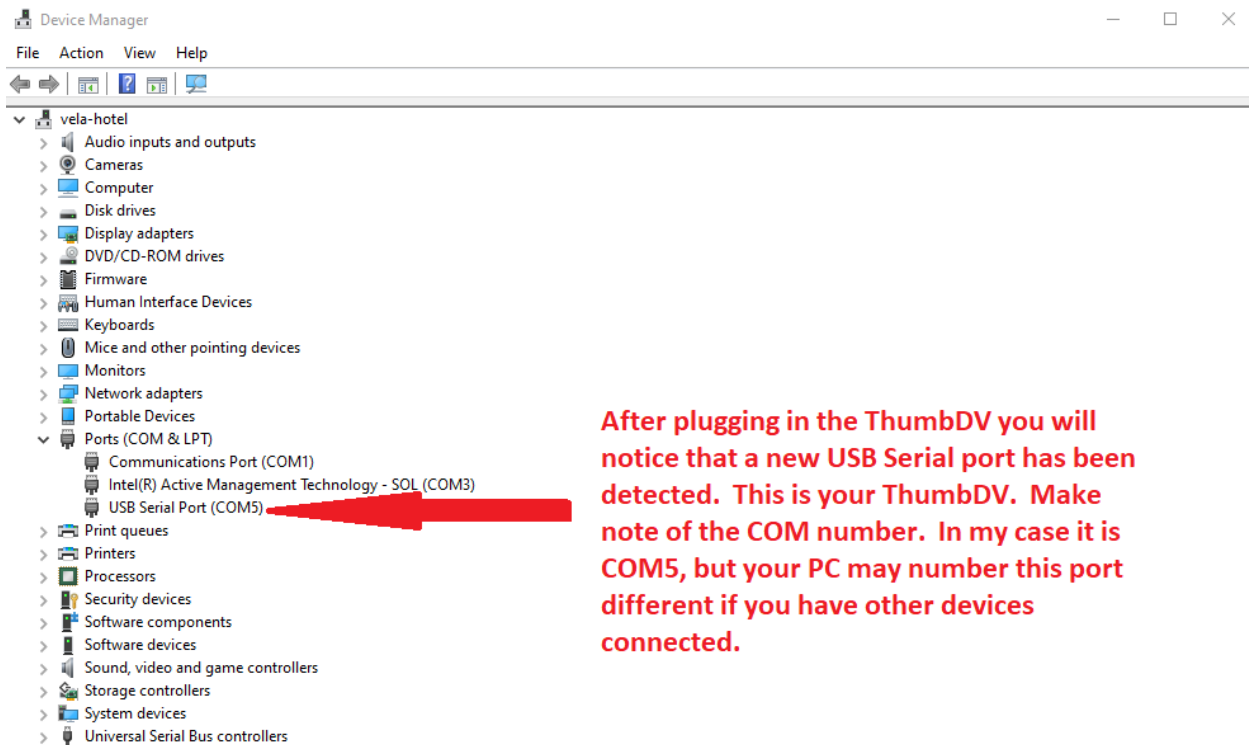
Device Manager

File Action View Help

vela-hotel
Audio inputs and outputs
Cameras
Computer
Disk drives
Display adapters
DVD/CD-ROM drives
Firmware
Human Interface Devices
Keyboards
Mice and other pointing devices
Monitors
Network adapters
Portable Devices
Ports (COM & LPT)
Communications Port (COM1)
Intel(R) Active Management Technology - SOL (COM3)
USB Serial Port (COM5)
Print queues
Printers
Processors
Security devices
Software components
Software devices
Sound, video and game controllers
Storage controllers
System devices
Universal Serial Bus controllers

After plugging in the ThumbDV you will notice that a new USB Serial port has been detected. This is your ThumbDV. Make note of the COM number. In my case it is COM5, but your PC may number this port different if you have other devices connected.